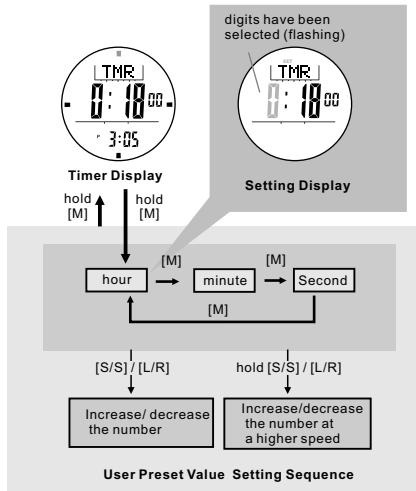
digits have been selected (flashing)

TMR
0: 18 00
3:05

TMR
0: 18 00

Timer Display

Setting Display

hold [M]

hold [M]

[M]

[M]

hour

minute

Second

[M]

[S/S] / [L/R]

hold [S/S] / [L/R]

Increase/ decrease the number

Increase/decrease the number at a higher speed

User Preset Value Setting Sequence